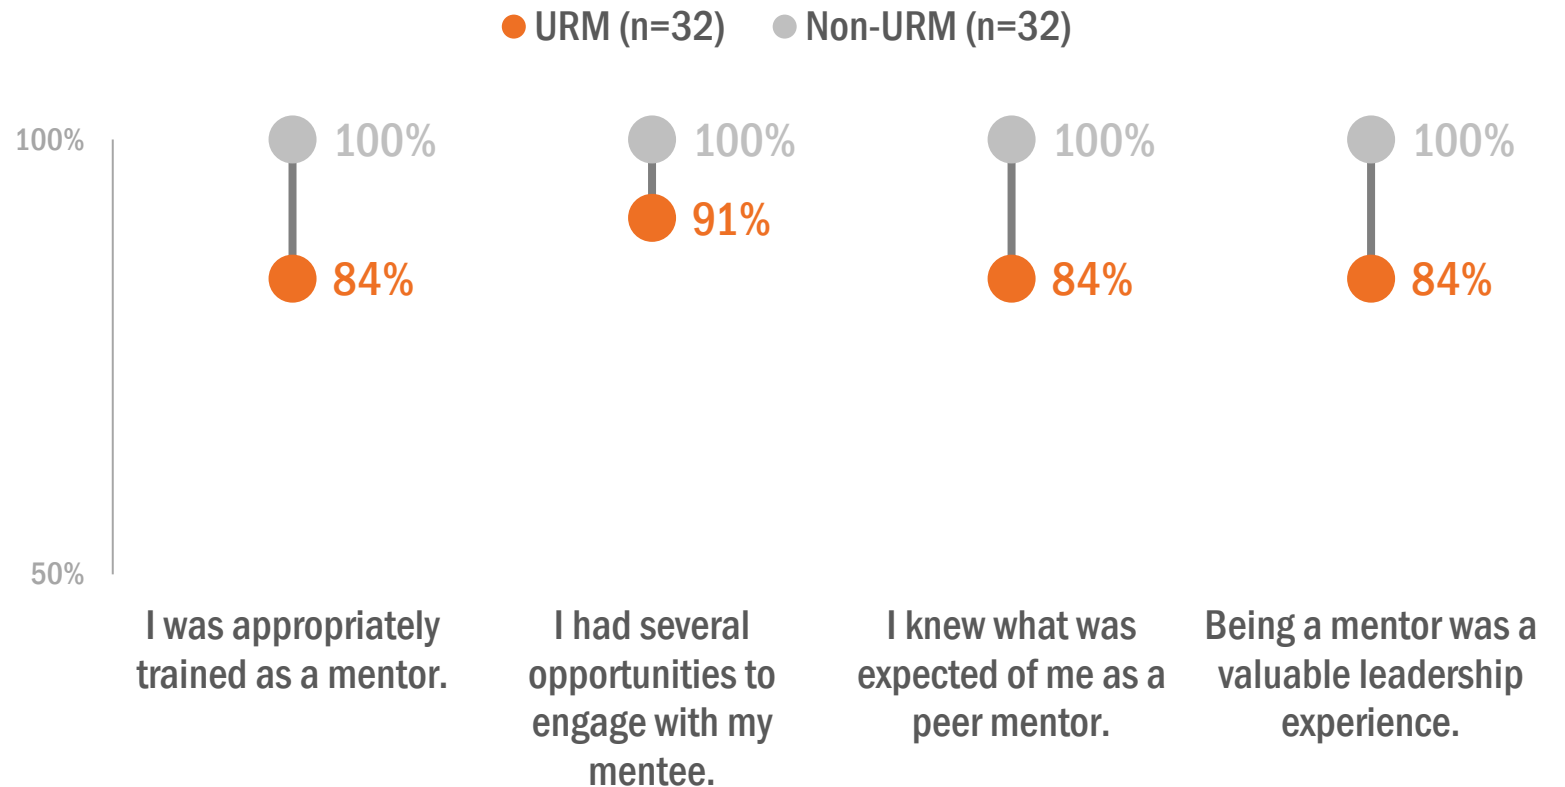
URM (n=32) Non-URM (n=32)

100%

50%

100%

84%

100%

91%

100%

84%

100%

84%

I was appropriately trained as a mentor.

I had several opportunities to engage with my mentee.

I knew what was expected of me as a peer mentor.

Being a mentor was a valuable leadership experience.